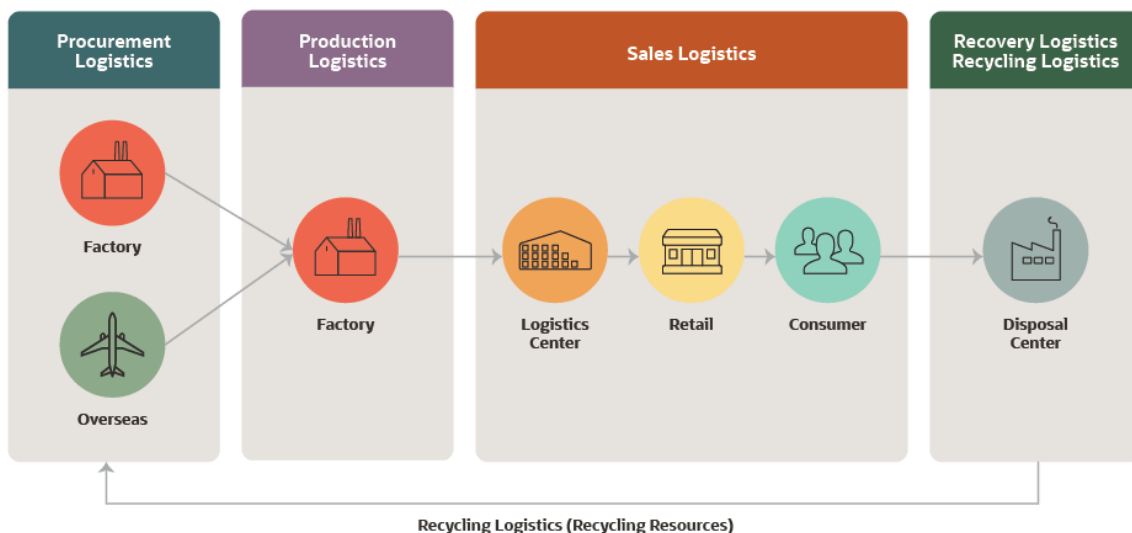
Procurement Logistics

Production Logistics

Sales Logistics

Recovery Logistics
Recycling Logistics

Factory

Overseas

Factory

Logistics Center

Retail

Consumer

Disposal Center

Recycling Logistics (Recycling Resources)